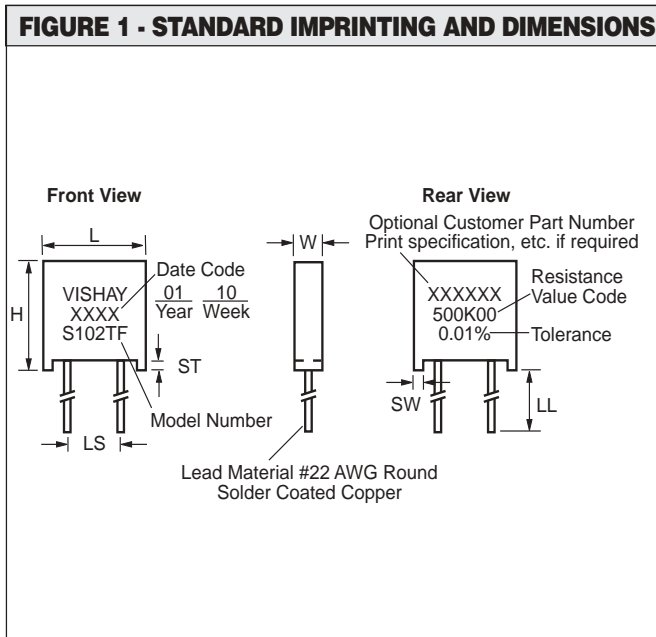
FIGURE 1 - STANDARD IMPRINTING AND DIMENSIONS

Front View

L

H

VISHAY
XXXX
S102TF

Date Code
01 Year
10 Week

ST

LS

Model Number

W

Rear View

Optional Customer Part Number
Print specification, etc. if required

XXXXXX
500K00
0.01%

Resistance Value Code

Tolerance

SW

LL

Lead Material #22 AWG Round Solder Coated Copper